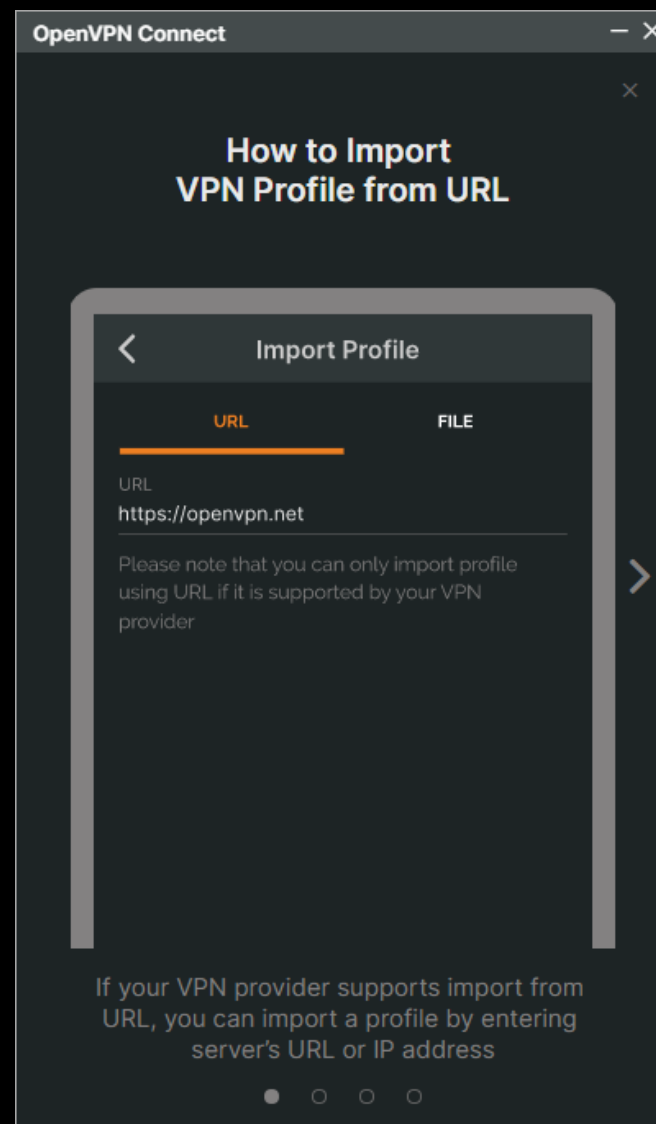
OpenVPN Connect

How to Import
VPN Profile from URL

Import Profile

URL

FILE

URL
https://openvpn.net

Please note that you can only import profile using URL if it is supported by your VPN provider

If your VPN provider supports import from URL, you can import a profile by entering server's URL or IP address